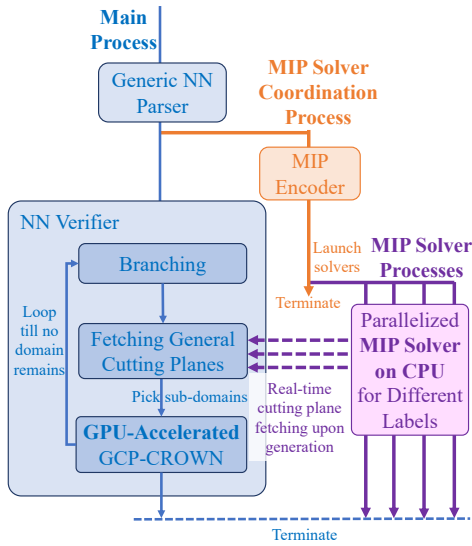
Main Process

Generic NN Parser

MIP Solver Coordination Process

MIP Encoder

NN Verifier

Launch solvers

MIP Solver Processes

Branching

Terminate

Loop till no domain remains

Fetching General Cutting Planes

Parallelized MIP Solver on CPU for Different Labels

Pick sub-domains

Real-time cutting plane fetching upon generation

GPU-Accelerated GCP-CROWN

Terminate